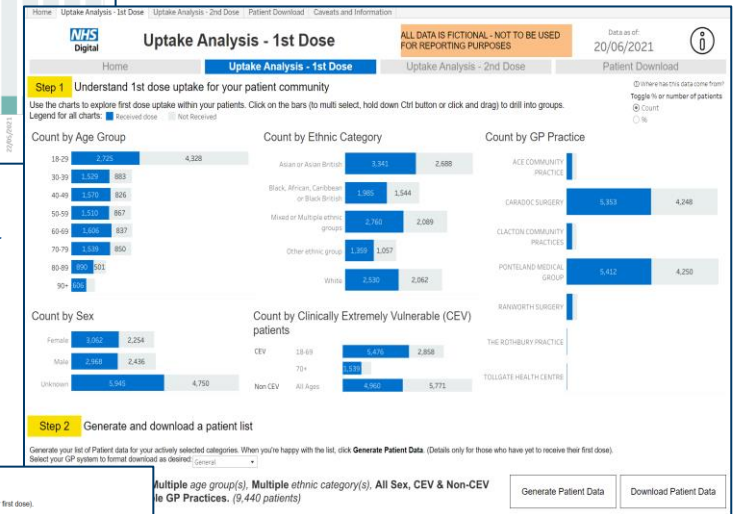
Home | Uptake Analysis - 1st Dose | Uptake Analysis - 2nd Dose | Patient Download | Caveats and Information

NHS Digital

Uptake Analysis - 1st Dose

ALL DATA IS FICTIONAL - NOT TO BE USED FOR REPORTING PURPOSES

Data as of: 20/06/2021

Home | Uptake Analysis - 1st Dose | Uptake Analysis - 2nd Dose | Patient Download

Step 1 Understand 1st dose uptake for your patient community

Where has this data come from?

Toggle % or number of patients
Count
%

Use the charts to explore first dose uptake within your patients. Click on the bars (to multi select, hold down Ctrl button or click and drag) to drill into groups.
Legend for all charts: Received dose Not Received

Count by Age Group

| | Received | Not Received |
|---|---|---|
| 18-29 | 2,725 | 4,328 |
| 30-39 | 1,529 | 883 |
| 40-49 | 1,570 | 926 |
| 50-59 | 1,510 | 867 |
| 60-69 | 1,606 | 837 |
| 70-79 | 1,539 | 850 |
| 80-89 | 890 | 501 |
| 90+ | 606 | |

Count by Ethnic Category

| | Received | Not Received |
|---|---|---|
| Asian or Asian British | 3,341 | 2,688 |
| Black, African, Caribbean or Black British | 1,985 | 1,544 |
| Mixed or Multiple ethnic groups | 2,760 | 2,089 |
| Other ethnic group | 1,359 | 1,057 |
| White | 2,530 | 2,062 |

Count by GP Practice

| | Received | Not Received |
|---|---|---|
| ACE COMMUNITY PRACTICE | | |
| CARADOC SURGERY | 5,353 | 4,248 |
| CLACTON COMMUNITY PRACTICES | | |
| PONTELAND MEDICAL GROUP | 5,412 | 4,250 |
| RANWORTH SURGERY | | |
| THE ROTHBURY PRACTICE | | |
| TOLLGATE HEALTH CENTRE | | |

Count by Sex

| | Received | Not Received |
|---|---|---|
| Female | 3,062 | 2,254 |
| Male | 2,968 | 2,436 |
| Unknown | 5,945 | 4,750 |

Count by Clinically Extremely Vulnerable (CEV) patients

| | | Received | Not Received |
|---|---|---|---|
| CEV | 18-69 | 5,476 | 2,858 |
| | 70+ | 1,539 | |
| Non CEV | All Ages | 4,960 | 5,771 |

Step 2 Generate and download a patient list

Generate your list of Patient data for your actively selected categories. When you're happy with the list, click Generate Patient Data. (Details only for those who have yet to receive their first dose).
Select your GP system to format download as desired: General

Multiple age group(s), Multiple ethnic category(s), All Sex, CEV & Non-CEV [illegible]le GP Practices. (9,440 patients)

Generate Patient Data | Download Patient Data

first dose).